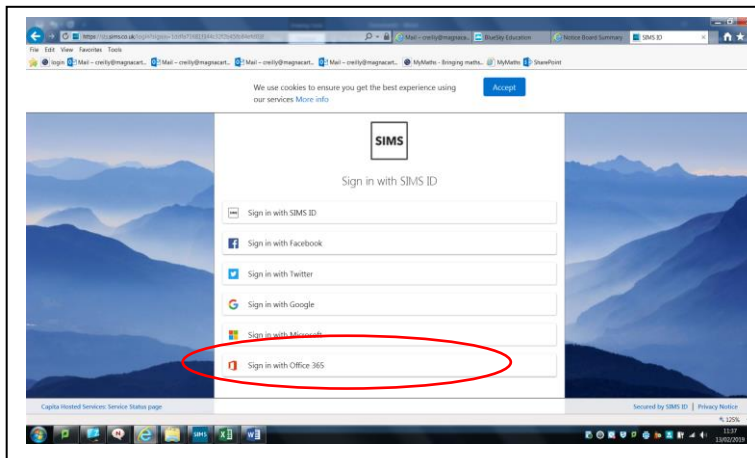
https://id.sims.co.uk/login?signin=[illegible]

Mail – creilly@magnaca...

BlueSky Education

Notice Board Summary

SIMS ID

File Edit View Favorites Tools

login Mail – creilly@magnacart... Mail – creilly@magnacart... Mail – creilly@magnacart... Mail – creilly@magnacart... MyMaths – Bringing maths... MyMaths SharePoint

We use cookies to ensure you get the best experience using our services More info

Accept

SIMS

Sign in with SIMS ID

Sign in with SIMS ID

Sign in with Facebook

Sign in with Twitter

Sign in with Google

Sign in with Microsoft

Sign in with Office 365

Capita Hosted Services: Service Status page

Secured by SIMS ID | Privacy Notice

125%

SIMS

11:37
13/02/2019